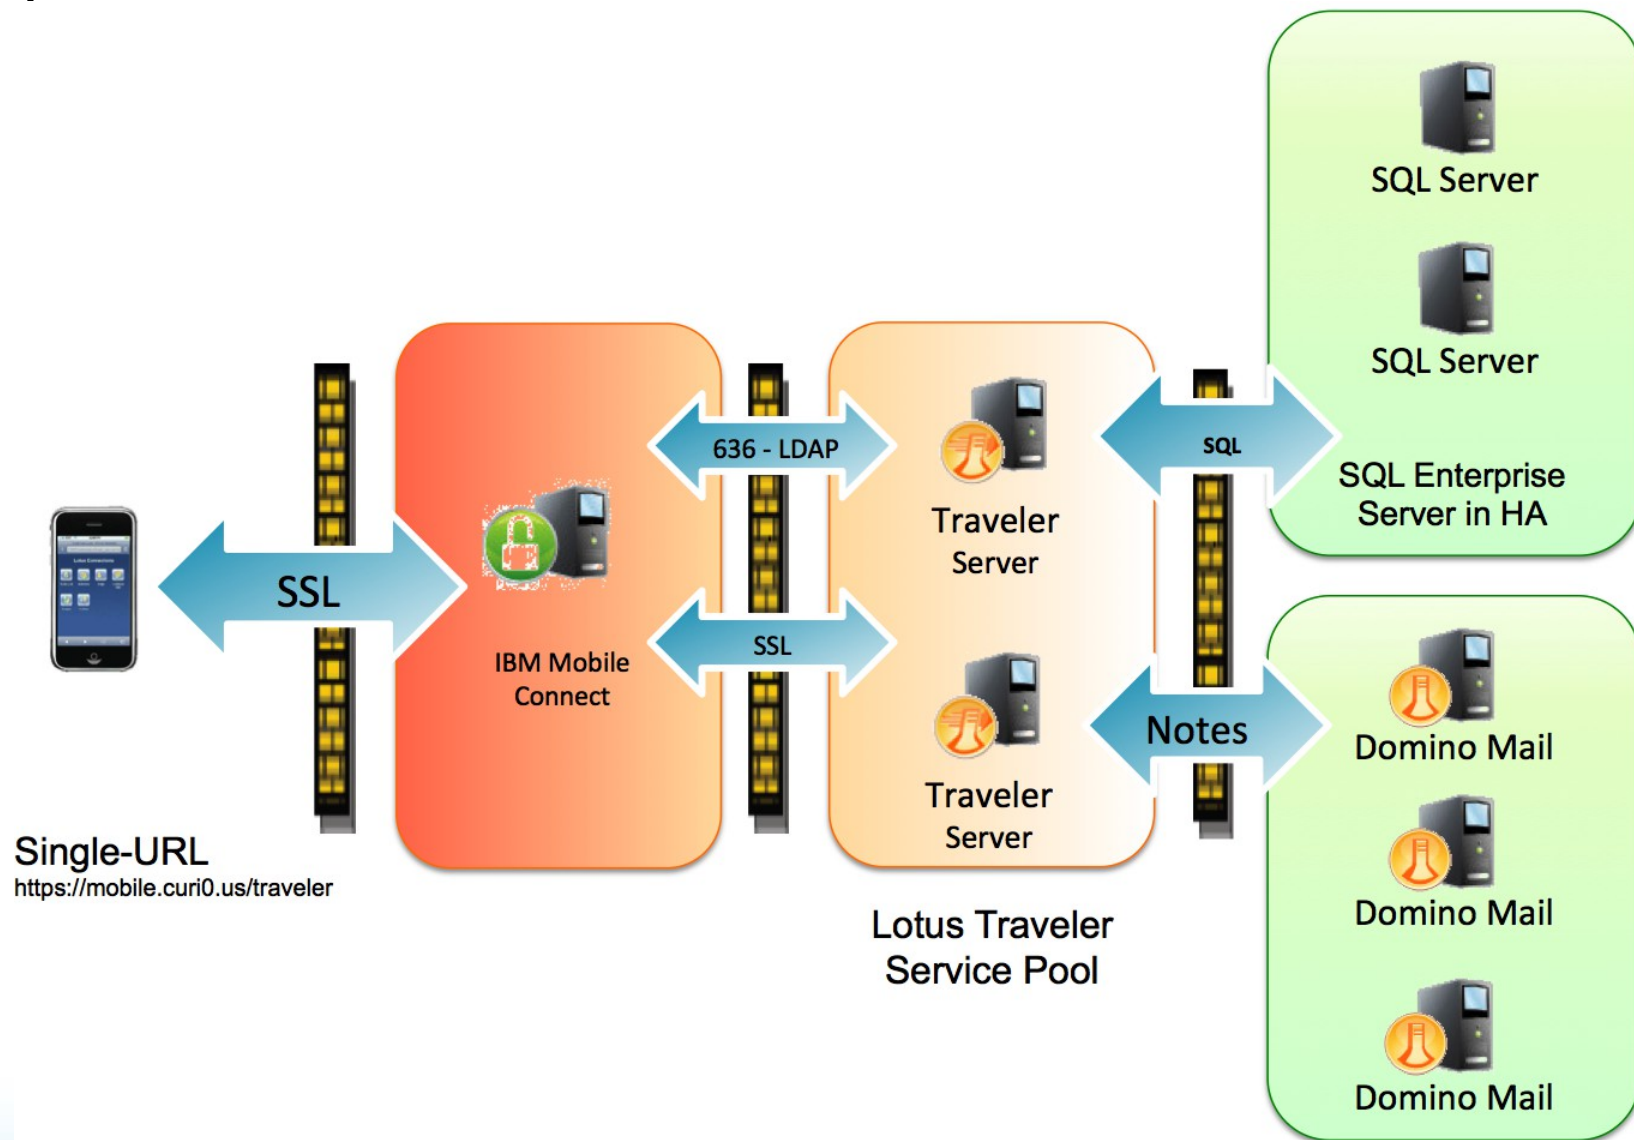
SQL Server

SQL Server

SQL Enterprise Server in HA

636 - LDAP

SQL

SSL

IBM Mobile Connect

Traveler Server

SSL

Traveler Server

Notes

Domino Mail

Domino Mail

Domino Mail

Single-URL
https://mobile.curi0.us/traveler

Lotus Traveler Service Pool